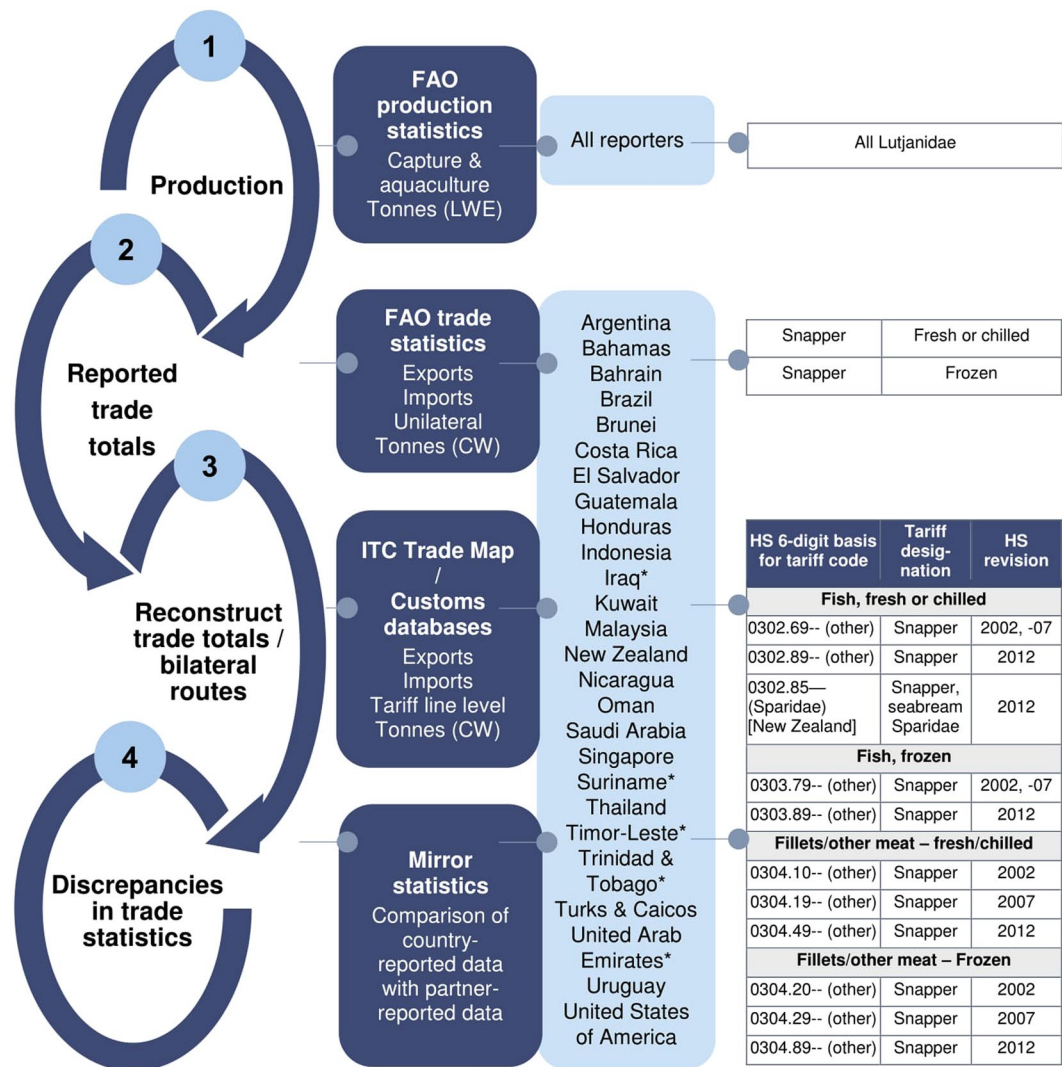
1
Production

2
Reported trade totals

3
Reconstruct trade totals / bilateral routes

4
Discrepancies in trade statistics

FAO production statistics
Capture & aquaculture
Tonnes (LWE)

All reporters

All Lutjanidae

FAO trade statistics
Exports
Imports
Unilateral
Tonnes (CW)

| Snapper | Fresh or chilled |
|---|---|
| Snapper | Frozen |

ITC Trade Map / Customs databases
Exports
Imports
Tariff line level
Tonnes (CW)

Mirror statistics
Comparison of country-reported data with partner-reported data

Argentina
Bahamas
Bahrain
Brazil
Brunei
Costa Rica
El Salvador
Guatemala
Honduras
Indonesia
Iraq*
Kuwait
Malaysia
New Zealand
Nicaragua
Oman
Saudi Arabia
Singapore
Suriname*
Thailand
Timor-Leste*
Trinidad & Tobago*
Turks & Caicos
United Arab Emirates*
Uruguay
United States of America

| HS 6-digit basis for tariff code | Tariff designation | HS revision |
|---|---|---|
| Fish, fresh or chilled | | |
| 0302.69-- (other) | Snapper | 2002, -07 |
| 0302.89-- (other) | Snapper | 2012 |
| 0302.85— (Sparidae) [New Zealand] | Snapper, seabream Sparidae | 2012 |
| Fish, frozen | | |
| 0303.79-- (other) | Snapper | 2002, -07 |
| 0303.89-- (other) | Snapper | 2012 |
| Fillets/other meat – fresh/chilled | | |
| 0304.10-- (other) | Snapper | 2002 |
| 0304.19-- (other) | Snapper | 2007 |
| 0304.49-- (other) | Snapper | 2012 |
| Fillets/other meat – Frozen | | |
| 0304.20-- (other) | Snapper | 2002 |
| 0304.29-- (other) | Snapper | 2007 |
| 0304.89-- (other) | Snapper | 2012 |